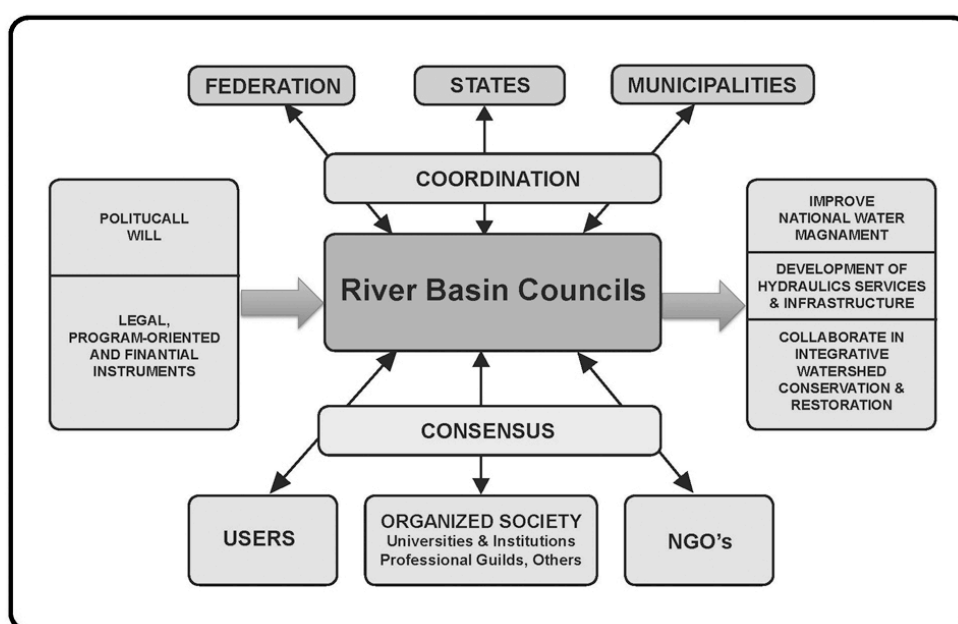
FEDERATION

STATES

MUNICIPALITIES

COORDINATION

POLITUCALL WILL

LEGAL, PROGRAM-ORIENTED AND FINANTIAL INSTRUMENTS

River Basin Councils

IMPROVE NATIONAL WATER MAGNAMENT

DEVELOPMENT OF HYDRAULICS SERVICES & INFRASTRUCTURE

COLLABORATE IN INTEGRATIVE WATERSHED CONSERVATION & RESTORATION

CONSENSUS

USERS

ORGANIZED SOCIETY
Universities & Institutions
Professional Guilds, Others

NGO's